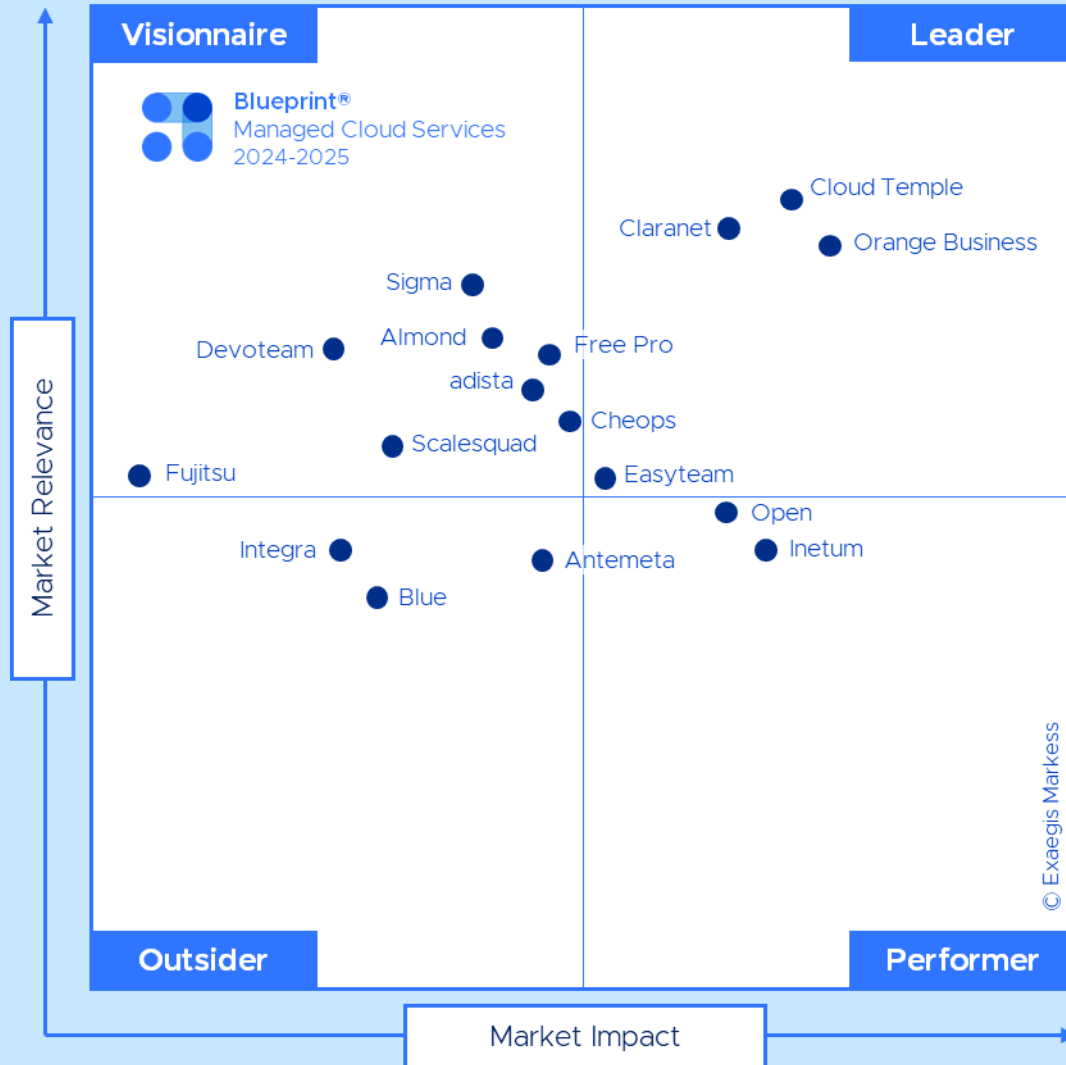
Visionnaire

Leader

Blueprint®
Managed Cloud Services
2024-2025

Cloud Temple
Claranet
Orange Business
Sigma
Almond
Devoteam
Free Pro
adista
Cheops
Scalesquad
Fujitsu
Easyteam
Open
Integra
Inetum
Antemeta
Blue

Market Relevance

© Exaegis Markess

Outsider

Performer

Market Impact